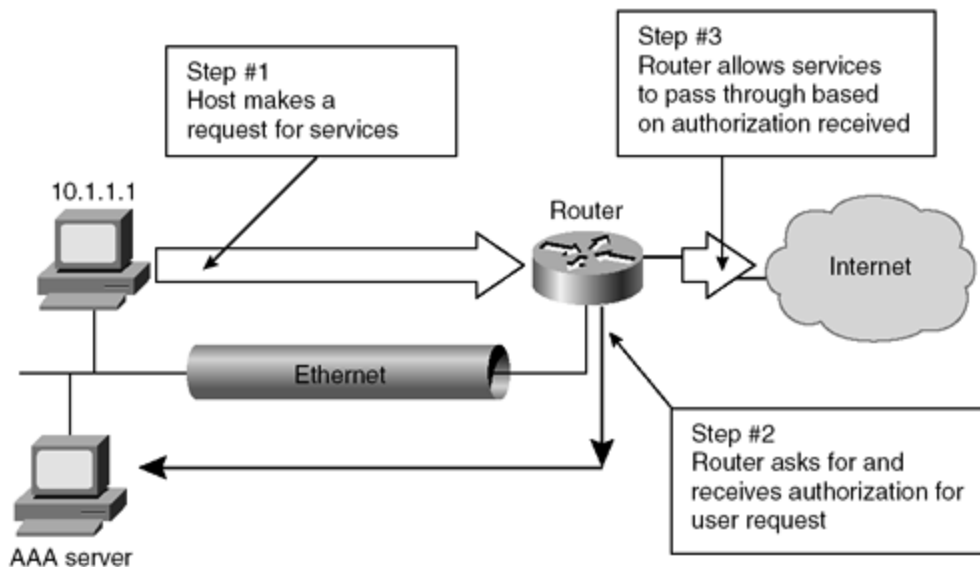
Step #1
Host makes a request for services

Step #3
Router allows services to pass through based on authorization received

10.1.1.1

Router

Internet

Ethernet

Step #2
Router asks for and receives authorization for user request

AAA server